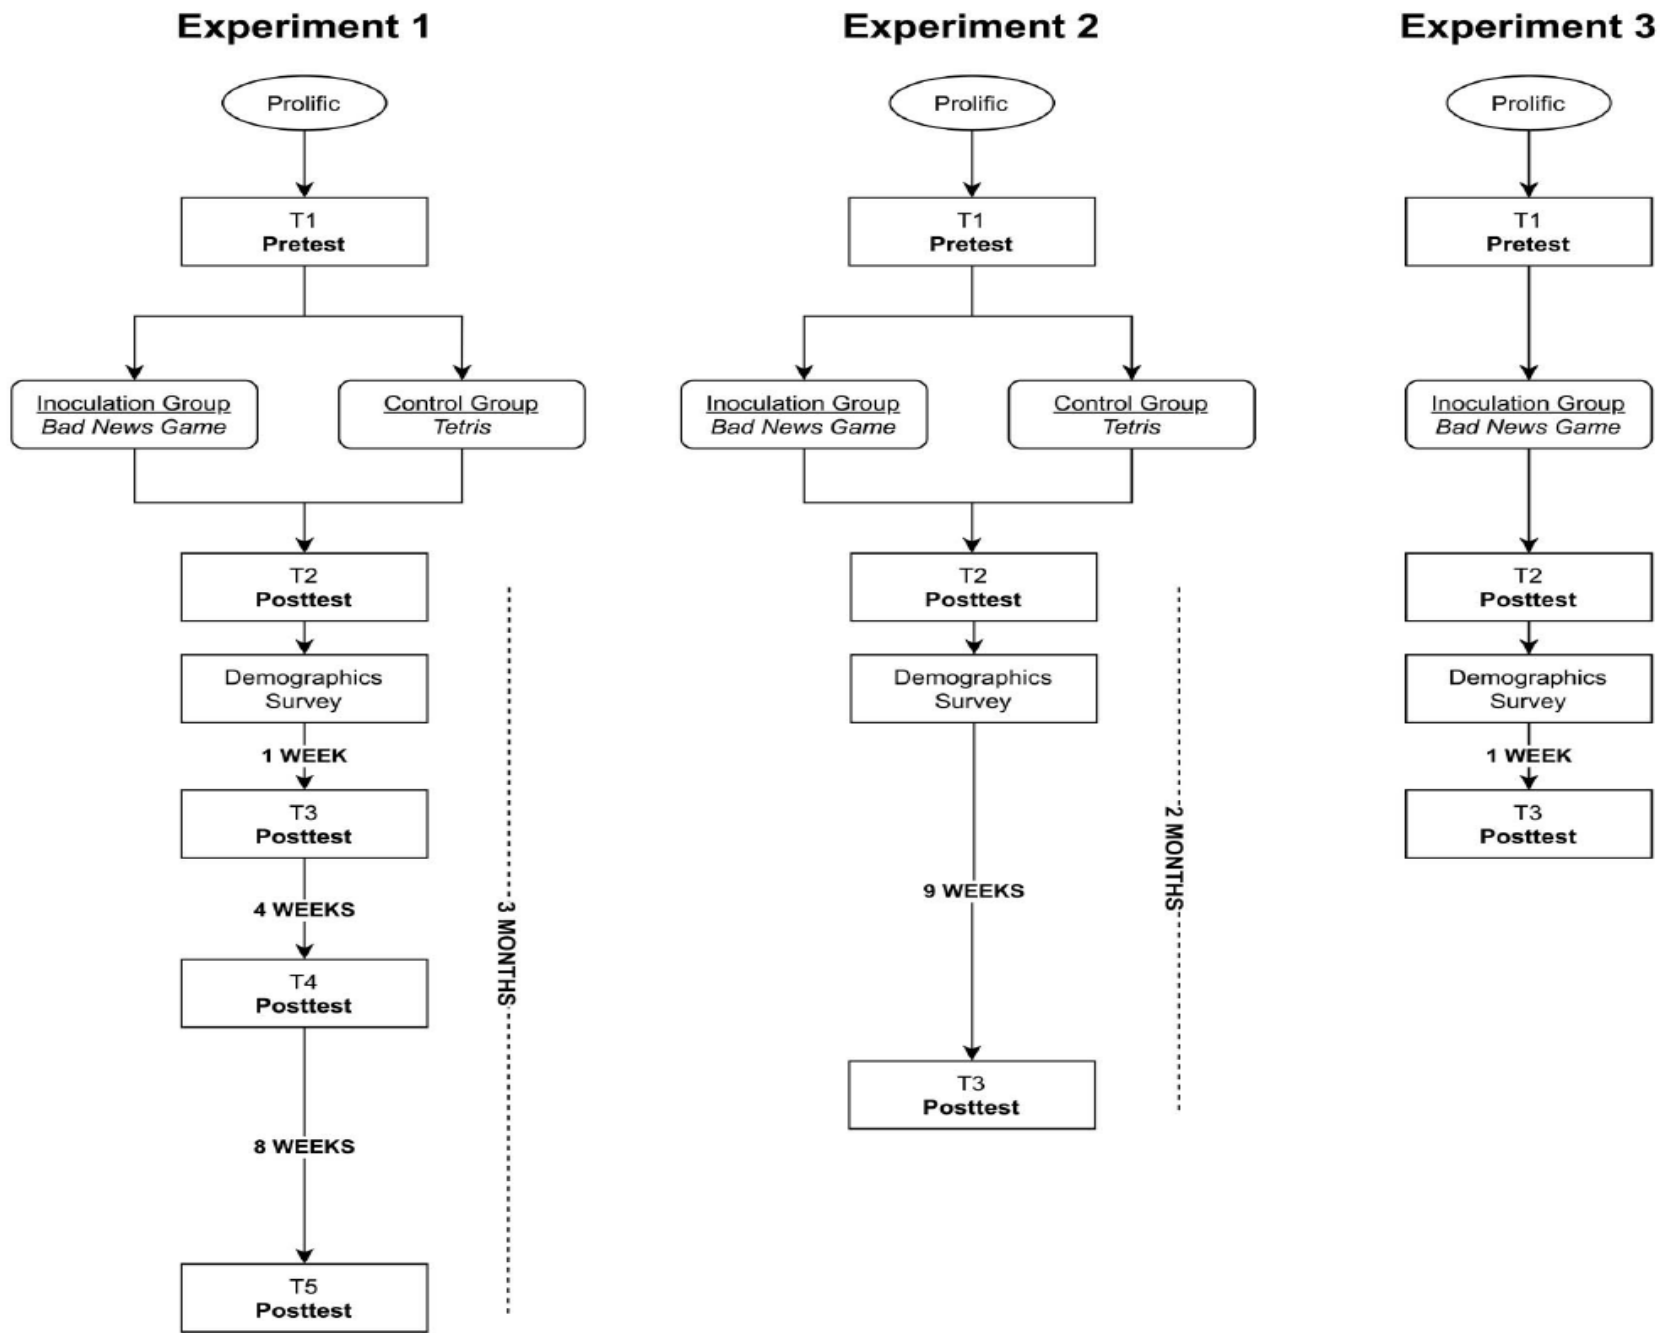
Experiment 1

Prolific

T1
Pretest

Inoculation Group
Bad News Game

Control Group
Tetris

T2
Posttest

Demographics Survey

1 WEEK

T3
Posttest

4 WEEKS

T4
Posttest

8 WEEKS

T5
Posttest

3 MONTHS

Experiment 2

Prolific

T1
Pretest

Inoculation Group
Bad News Game

Control Group
Tetris

T2
Posttest

Demographics Survey

9 WEEKS

T3
Posttest

2 MONTHS

Experiment 3

Prolific

T1
Pretest

Inoculation Group
Bad News Game

T2
Posttest

Demographics Survey

1 WEEK

T3
Posttest